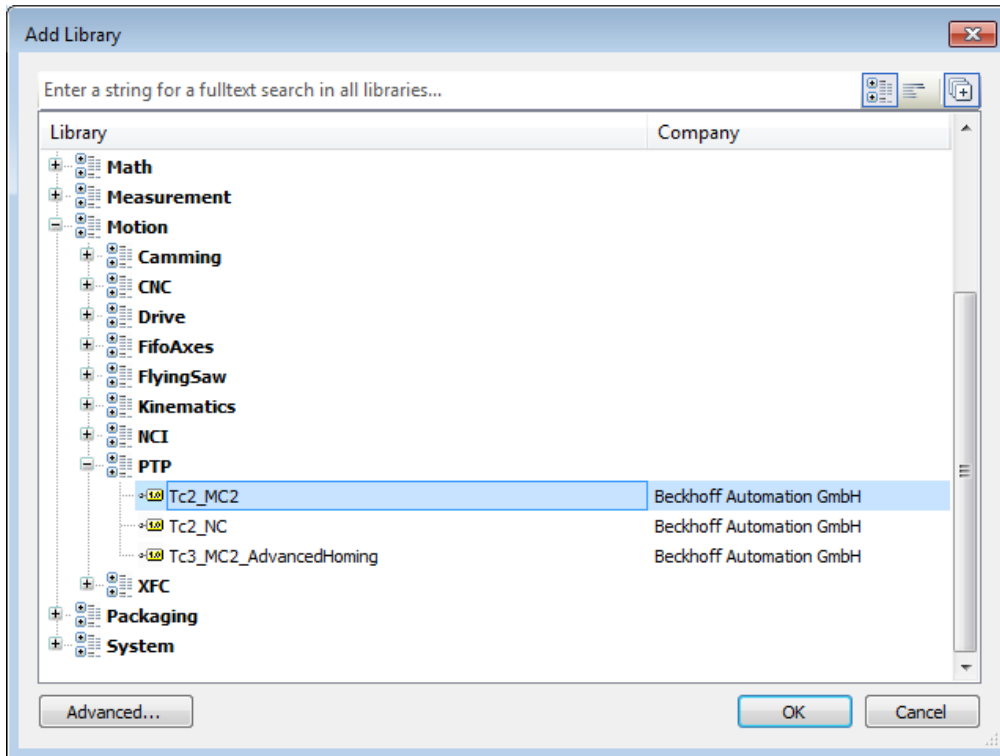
Add Library

Enter a string for a fulltext search in all libraries...

| Library | Company |
|---|---|
| Math | |
| Measurement | |
| Motion | |
| Camming | |
| CNC | |
| Drive | |
| FifoAxes | |
| FlyingSaw | |
| Kinematics | |
| NCI | |
| PTP | |
| 1.0 Tc2_MC2 | Beckhoff Automation GmbH |
| 1.0 Tc2_NC | Beckhoff Automation GmbH |
| 1.0 Tc3_MC2_AdvancedHoming | Beckhoff Automation GmbH |
| XFC | |
| Packaging | |
| System | |

Advanced...

OK

Cancel